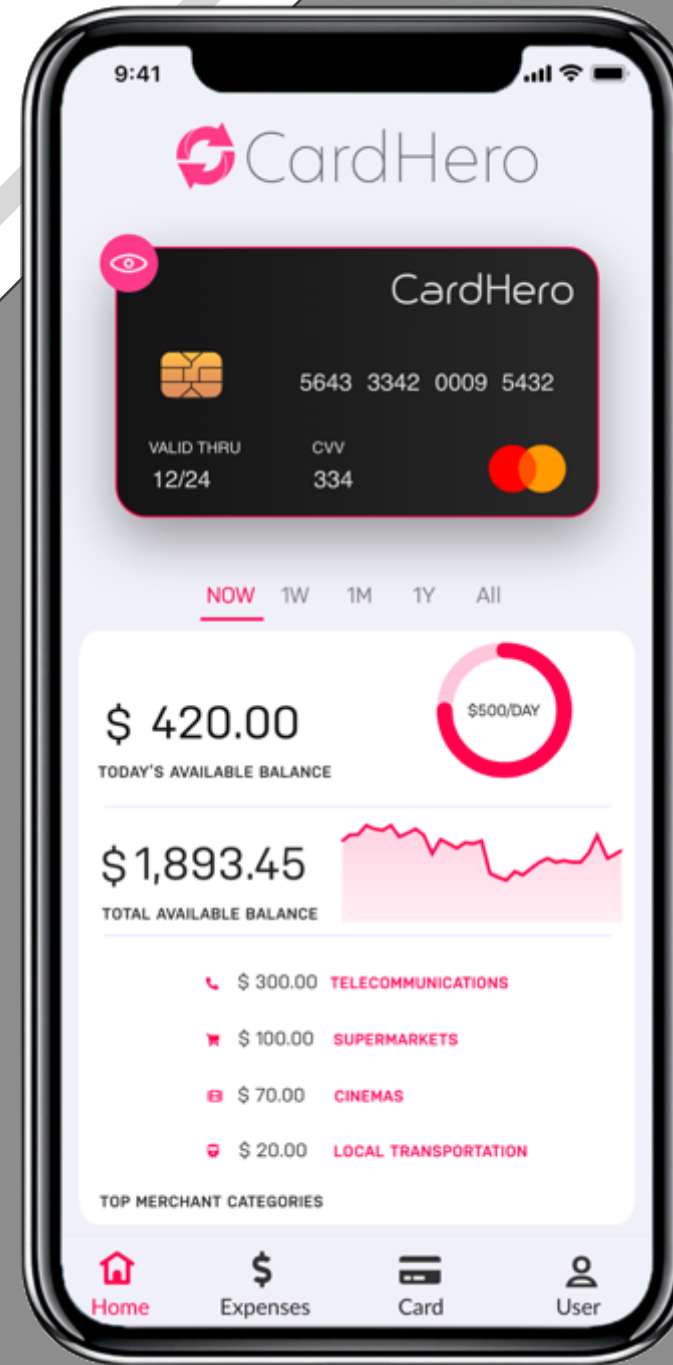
9:41

CardHero

CardHero

5643 3342 0009 5432

VALID THRU
12/24

CVV
334

NOW 1W 1M 1Y All

$ 420.00
TODAY'S AVAILABLE BALANCE

$500/DAY

$1,893.45
TOTAL AVAILABLE BALANCE

$ 300.00 TELECOMMUNICATIONS

$ 100.00 SUPERMARKETS

$ 70.00 CINEMAS

$ 20.00 LOCAL TRANSPORTATION

TOP MERCHANT CATEGORIES

Home Expenses Card User